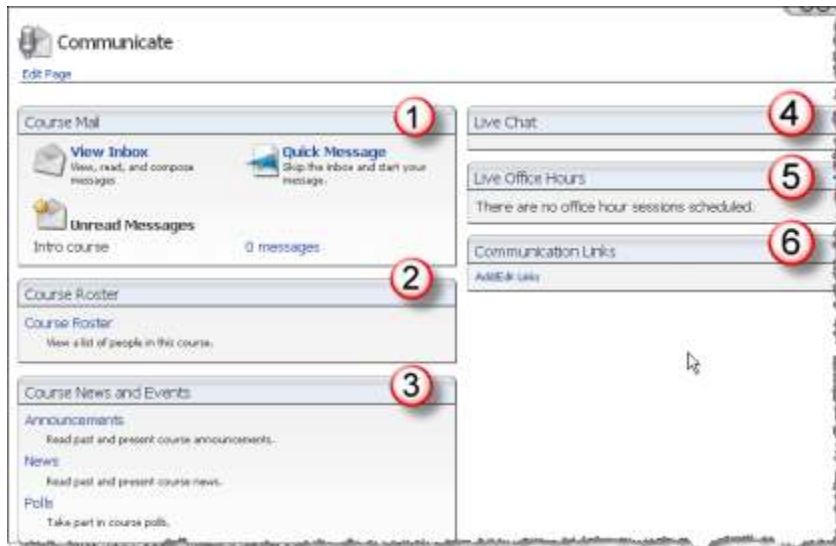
Communicate

Edit Page

Course Mail 1

View Inbox
View, read, and compose messages.

Quick Message
Skip the inbox and start your message.

Unread Messages
Intro course 0 messages

Course Roster 2

Course Roster
View a list of people in this course.

Course News and Events 3

Announcements
Read past and present course announcements.

News
Read past and present course news.

Polls
Take part in course polls.

Live Chat 4

Live Office Hours 5
There are no office hour sessions scheduled.

Communication Links 6
Add/Edit Links